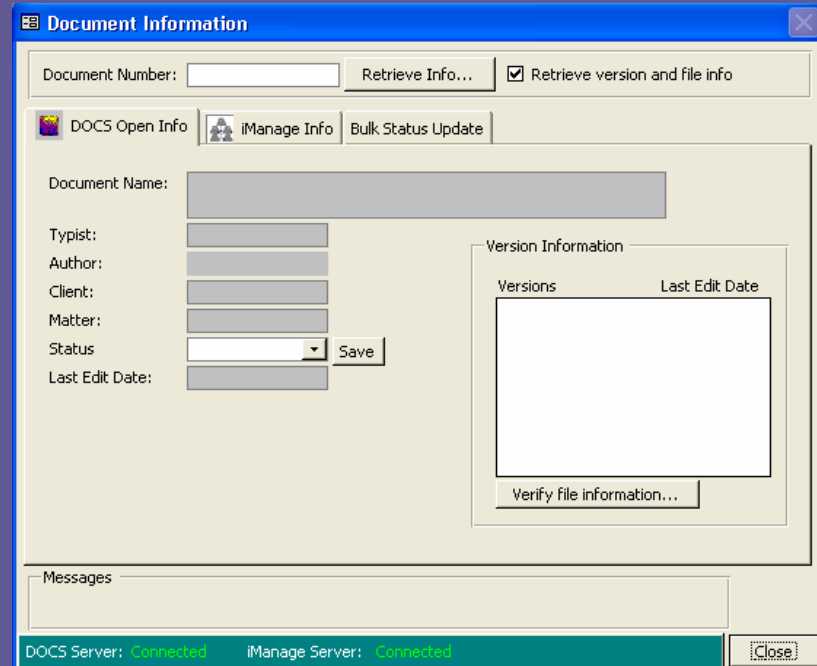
Document Information

Document Number: Retrieve Info... Retrieve version and file info

DOCS Open Info | iManage Info | Bulk Status Update

Document Name:

Typist:

Author:

Client:

Matter:

Status Save

Last Edit Date:

Version Information

Versions Last Edit Date

Verify file information...

Messages

DOCS Server: Connected iManage Server: Connected

Close